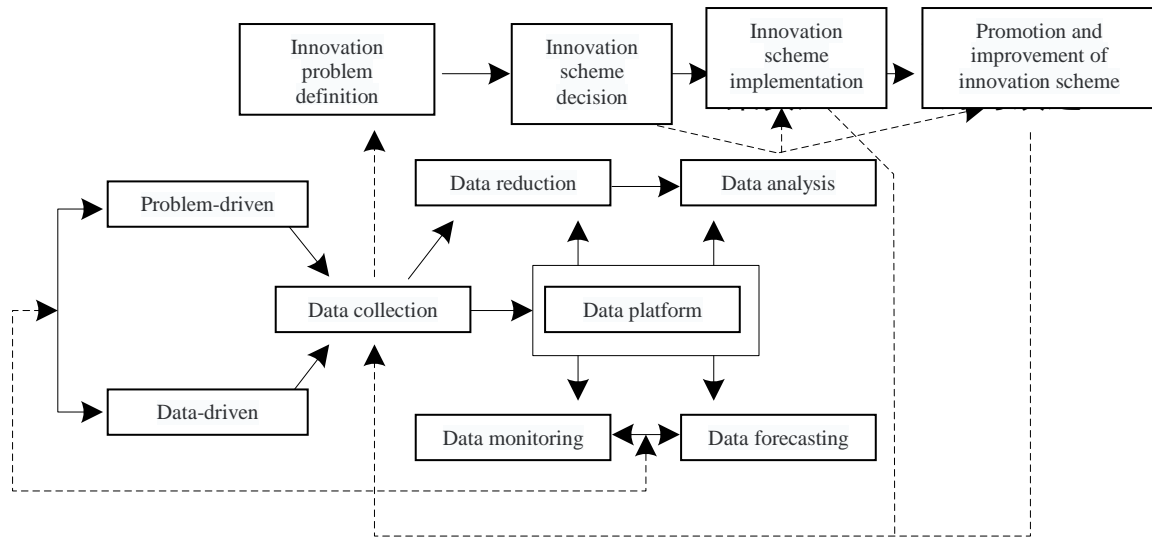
Innovation problem definition

Innovation scheme decision

Innovation scheme implementation

Promotion and improvement of innovation scheme

Data reduction

Data analysis

Problem-driven

Data collection

Data platform

Data-driven

Data monitoring

Data forecasting